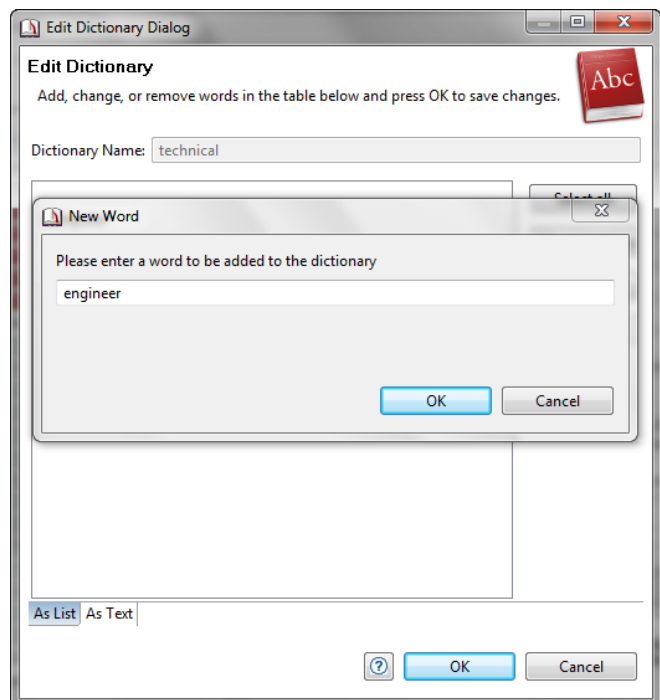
Edit Dictionary Dialog

Edit Dictionary

Add, change, or remove words in the table below and press OK to save changes.

Abc

Dictionary Name: technical

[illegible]

New Word

Please enter a word to be added to the dictionary

engineer

OK

Cancel

As List

As Text

?

OK

Cancel